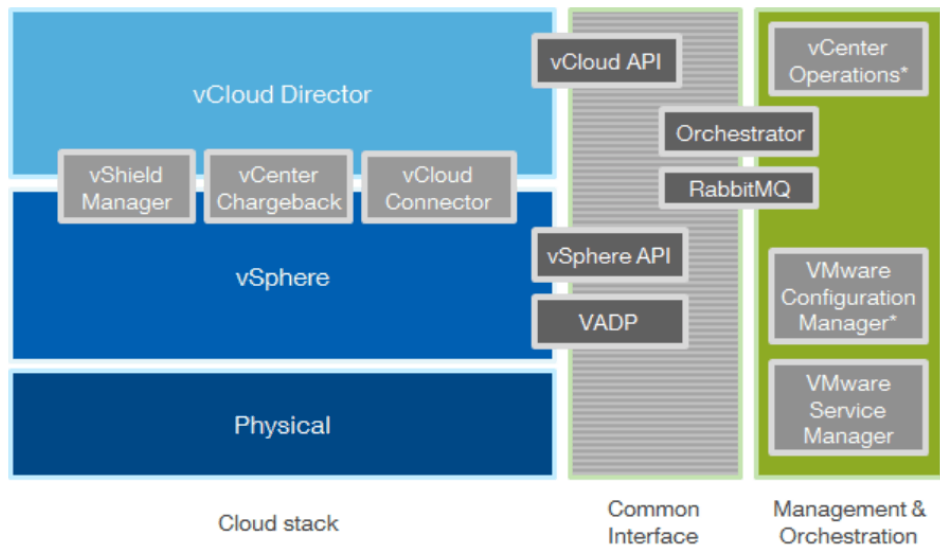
vCloud Director

vShield Manager

vCenter Chargeback

vCloud Connector

vSphere

Physical

vCloud API

Orchestrator

RabbitMQ

vSphere API

VADP

vCenter Operations*

VMware Configuration Manager*

VMware Service Manager

Cloud stack

Common Interface

Management & Orchestration